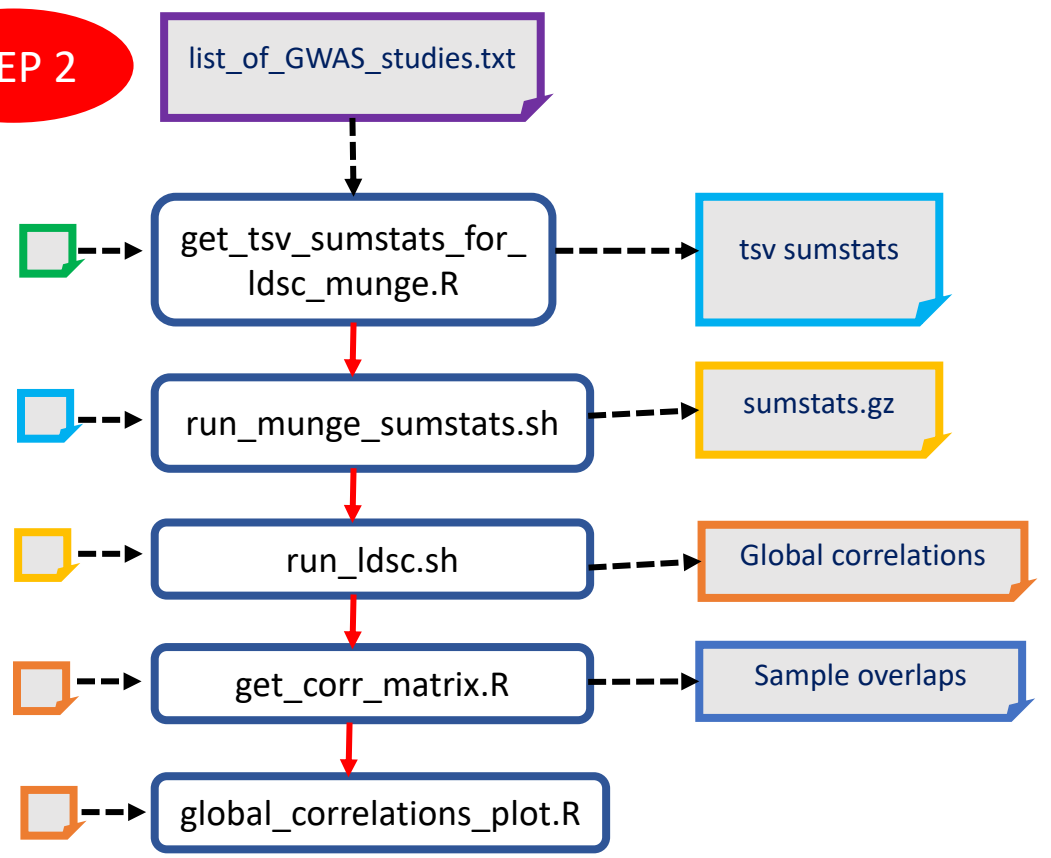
EP 2

list_of_GWAS_studies.txt

get_tsv_sumstats_for_ ldsc_munge.R

tsv sumstats

run_munge_sumstats.sh

sumstats.gz

run_ldsc.sh

Global correlations

get_corr_matrix.R

Sample overlaps

global_correlations_plot.R